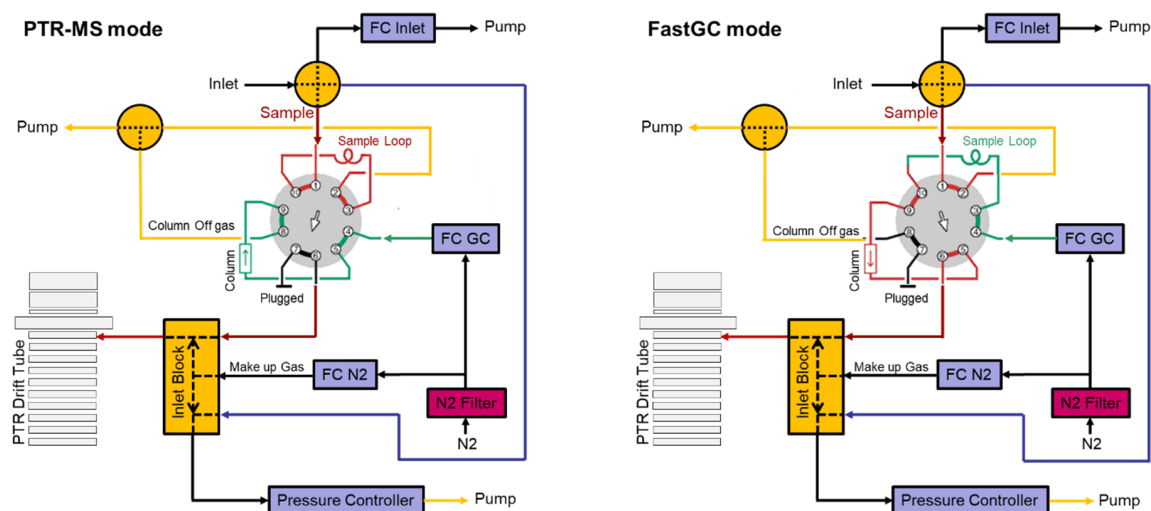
PTR-MS mode

FC Inlet
Pump
Inlet
Sample
Pump
Sample Loop
1 2 3 4 5 6 7 8 9 10
Column Off gas
FC GC
Column
Plugged
PTR Drift Tube
Inlet Block
Make up Gas
FC N2
N2 Filter
N2
Pressure Controller
Pump

FastGC mode

FC Inlet
Pump
Inlet
Sample
Pump
Sample Loop
1 2 3 4 5 6 7 8 9 10
Column Off gas
FC GC
Column
Plugged
PTR Drift Tube
Inlet Block
Make up Gas
FC N2
N2 Filter
N2
Pressure Controller
Pump